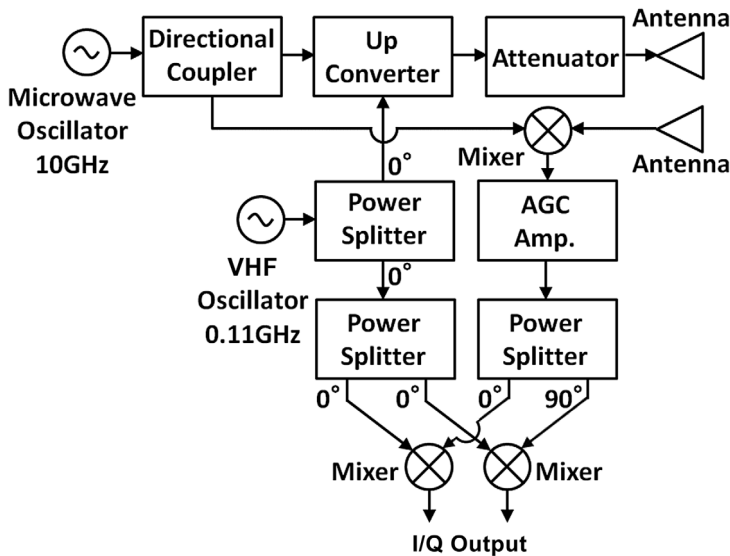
Directional Coupler

Up Converter

Attenuator

Antenna

Microwave Oscillator 10GHz

Mixer

Antenna

0°

Power Splitter

AGC Amp.

VHF Oscillator 0.11GHz

0°

Power Splitter

Power Splitter

0°

0°

0°

90°

Mixer

Mixer

I/Q Output